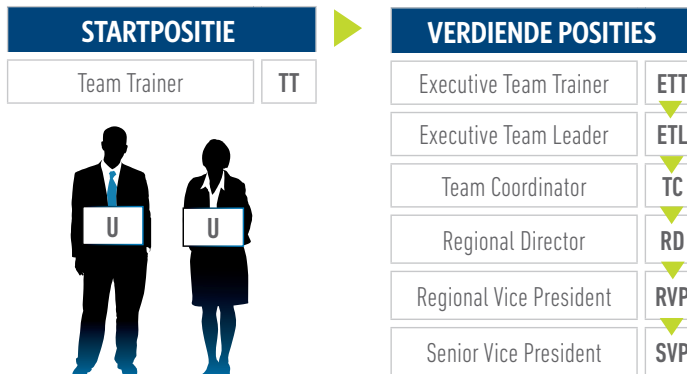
STARTPOSITIE

| Team Trainer | TT |
|---|---|

U

U

VERDIENDE POSITIES

| Executive Team Trainer | ETT |
|---|---|
| Executive Team Leader | ETL |
| Team Coordinator | TC |
| Regional Director | RD |
| Regional Vice President | RVP |
| Senior Vice President | SVP |